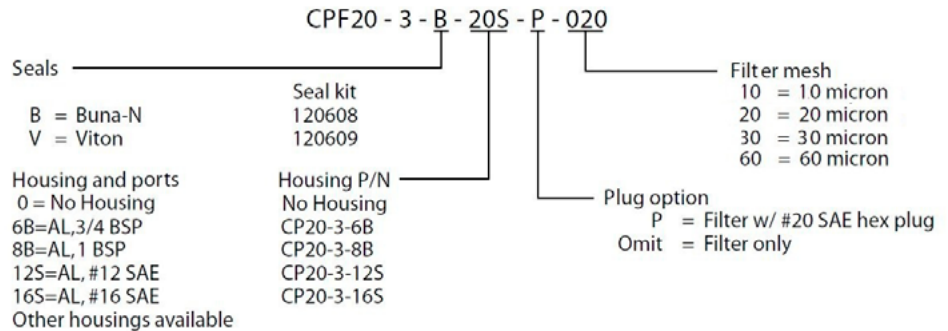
CPF20 - 3 - B - 20S - P - 020

Seals

B = Buna-N
V = Viton

Seal kit
120608
120609

Housing and ports
0 = No Housing
6B=AL,3/4 BSP
8B=AL,1 BSP
12S=AL, #12 SAE
16S=AL, #16 SAE
Other housings available

Housing P/N
No Housing
CP20-3-6B
CP20-3-8B
CP20-3-12S
CP20-3-16S

Filter mesh
10 = 10 micron
20 = 20 micron
30 = 30 micron
60 = 60 micron

Plug option
P = Filter w/ #20 SAE hex plug
Omit = Filter only